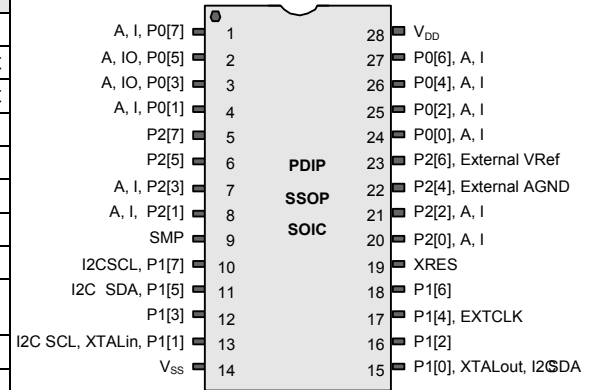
A, I, P0[7] 1
A, IO, P0[5] 2
A, IO, P0[3] 3
A, I, P0[1] 4
P2[7] 5
P2[5] 6
A, I, P2[3] 7
A, I, P2[1] 8
SMP 9
I2CSCL, P1[7] 10
I2C SDA, P1[5] 11
P1[3] 12
I2C SCL, XTALin, P1[1] 13
$V_{SS}$ 14

PDIP
SSOP
SOIC

28 $V_{DD}$
27 P0[6], A, I
26 P0[4], A, I
25 P0[2], A, I
24 P0[0], A, I
23 P2[6], External VRef
22 P2[4], External AGND
21 P2[2], A, I
20 P2[0], A, I
19 XRES
18 P1[6]
17 P1[4], EXTCLK
16 P1[2]
15 P1[0], XTALout, I2C SDA